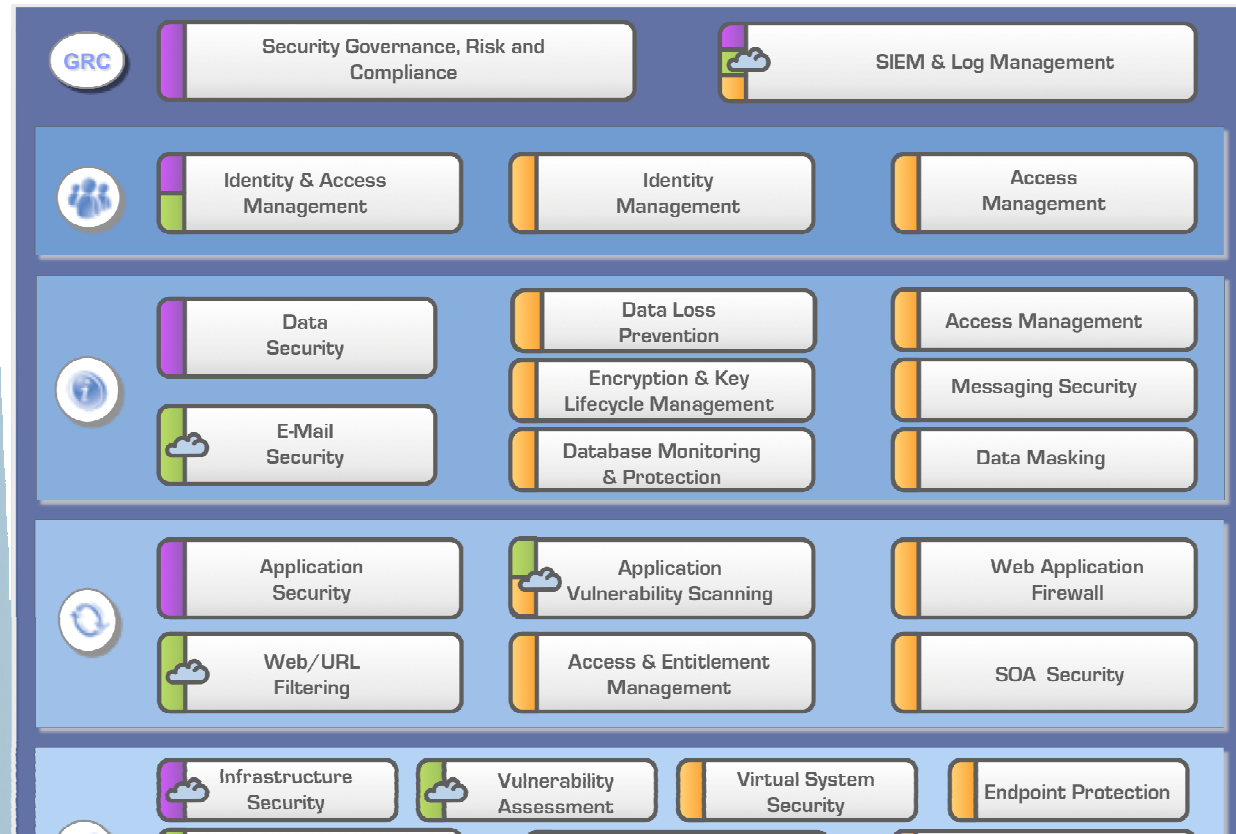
GRC

Security Governance, Risk and Compliance

SIEM & Log Management

Identity & Access Management

Identity Management

Access Management

Data Security

Data Loss Prevention

Access Management

Encryption & Key Lifecycle Management

Messaging Security

E-Mail Security

Database Monitoring & Protection

Data Masking

Application Security

Application Vulnerability Scanning

Web Application Firewall

Web/URL Filtering

Access & Entitlement Management

SOA Security

Infrastructure Security

Vulnerability Assessment

Virtual System Security

Endpoint Protection